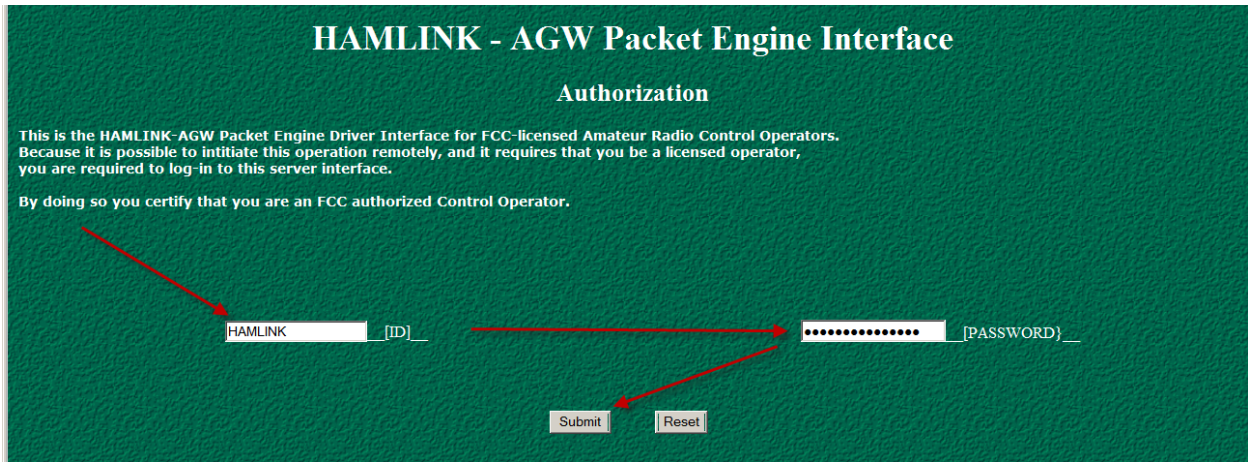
HAMLINK - AGW Packet Engine Interface

Authorization

This is the HAMLINK-AGW Packet Engine Driver Interface for FCC-licensed Amateur Radio Control Operators. Because it is possible to intitiate this operation remotely, and it requires that you be a licensed operator, you are required to log-in to this server interface.

By doing so you certify that you are an FCC authorized Control Operator.

HAMLINK __[ID]__ ••••••••••••••• __[PASSWORD}__

Submit Reset